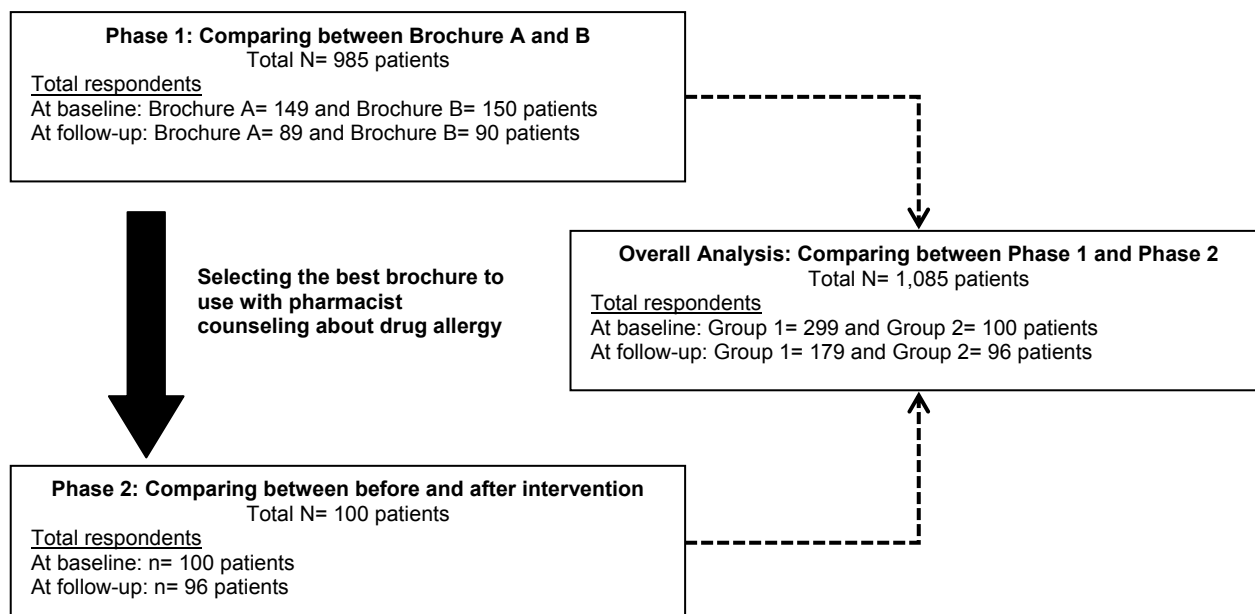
**Phase 1: Comparing between Brochure A and B**
Total N= 985 patients
Total respondents
At baseline: Brochure A= 149 and Brochure B= 150 patients
At follow-up: Brochure A= 89 and Brochure B= 90 patients

**Selecting the best brochure to use with pharmacist counseling about drug allergy**

**Overall Analysis: Comparing between Phase 1 and Phase 2**
Total N= 1,085 patients
Total respondents
At baseline: Group 1= 299 and Group 2= 100 patients
At follow-up: Group 1= 179 and Group 2= 96 patients

**Phase 2: Comparing between before and after intervention**
Total N= 100 patients
Total respondents
At baseline: n= 100 patients
At follow-up: n= 96 patients